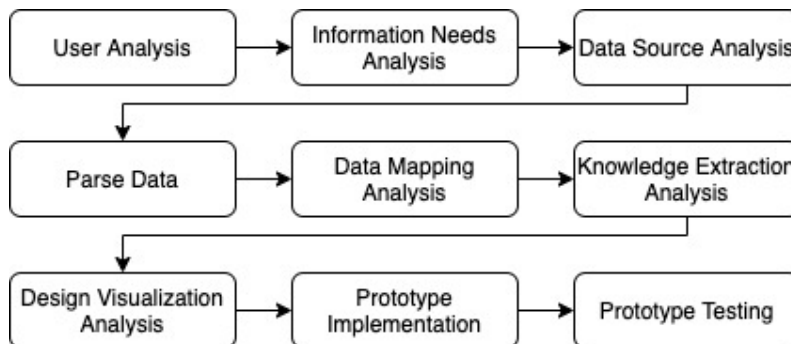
User Analysis

Information Needs Analysis

Data Source Analysis

Parse Data

Data Mapping Analysis

Knowledge Extraction Analysis

Design Visualization Analysis

Prototype Implementation

Prototype Testing